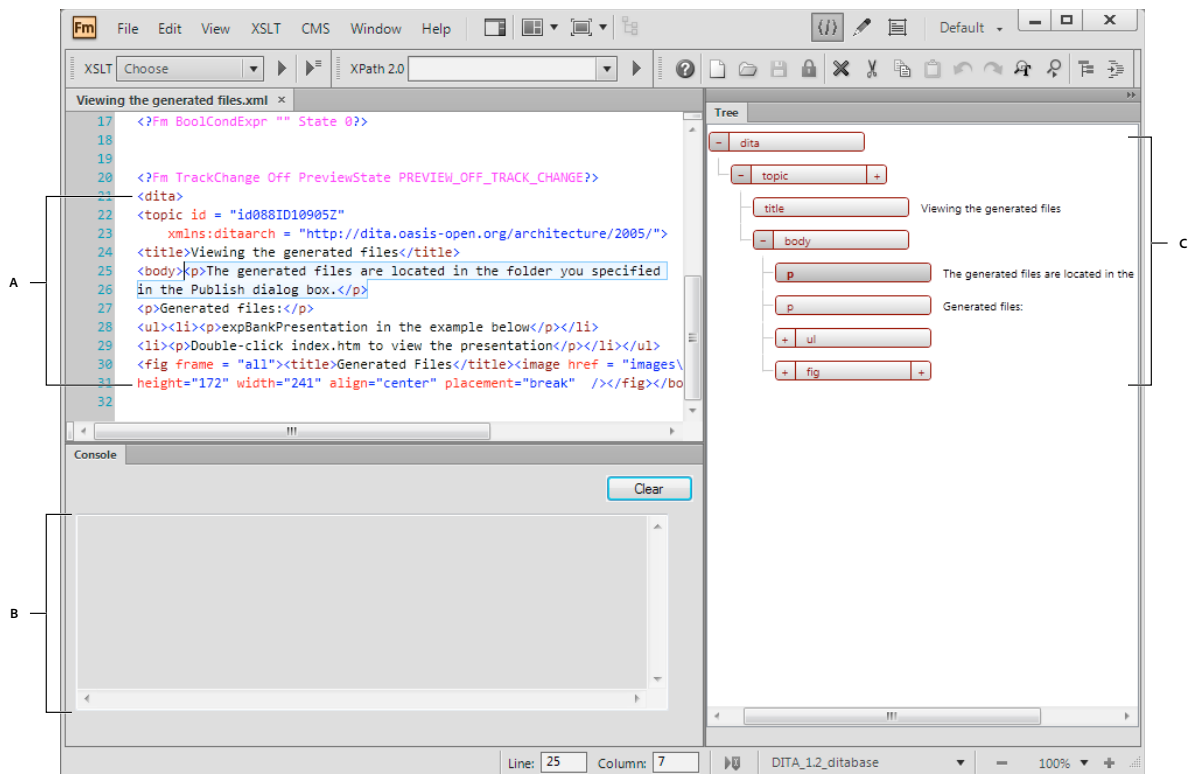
Fm File Edit View XSLT CMS Window Help
Default
XSLT Choose XPath 2.0
Viewing the generated files.xml ×
17 <?Fm BoolCondExpr "" State 0?>
18
19
20 <?Fm TrackChange Off PreviewState PREVIEW_OFF_TRACK_CHANGE?>
21 <dita>
22 <topic id = "id088ID10905Z"
23 xmlns:ditaarch = "http://dita.oasis-open.org/architecture/2005/">
24 <title>Viewing the generated files</title>
25 <body><p>The generated files are located in the folder you specified
26 in the Publish dialog box.</p>
27 <p>Generated files:</p>
28 <ul><li><p>expBankPresentation in the example below</p></li>
29 <li><p>Double-click index.htm to view the presentation</p></li></ul>
30 <fig frame = "all"><title>Generated Files</title><image href = "images\
31 height="172" width="241" align="center" placement="break" /></fig></bo
32
Console
Clear
Tree
dita
topic
title Viewing the generated files
body
p The generated files are located in the
p Generated files:
ul
fig
A
B
C
Line: 25 Column: 7 DITA_1.2_ditabase 100%